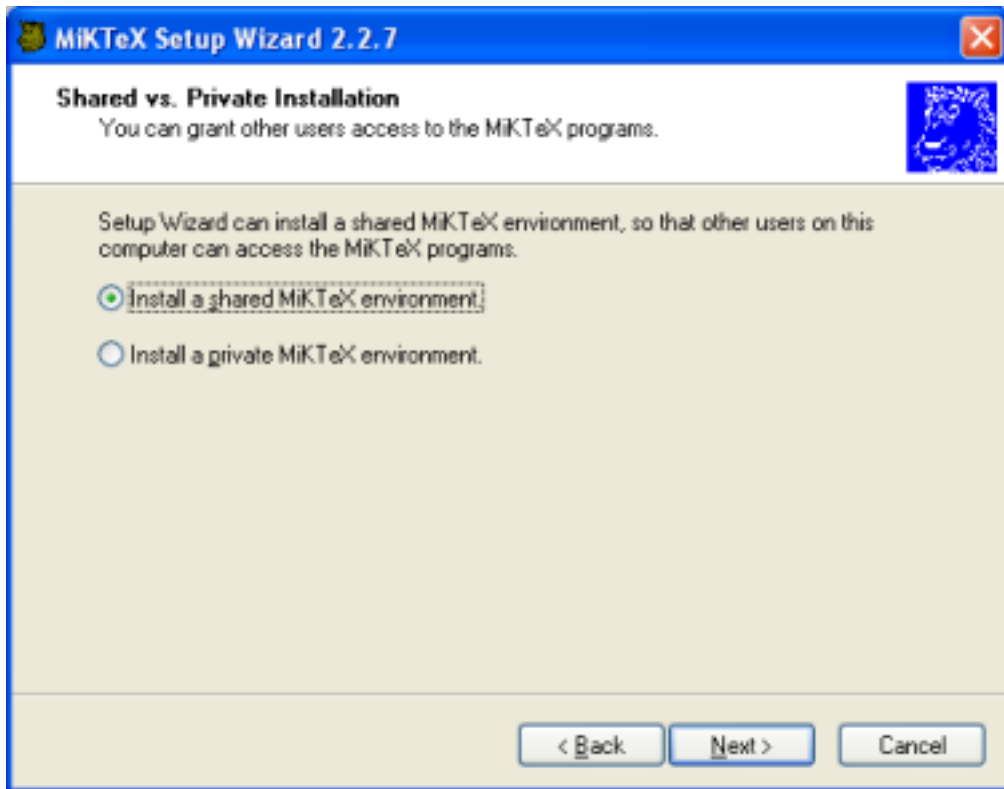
MiKTeX Setup Wizard 2.2.7

Shared vs. Private Installation
You can grant other users access to the MiKTeX programs.

Setup Wizard can install a shared MiKTeX environment, so that other users on this computer can access the MiKTeX programs.

Install a shared MiKTeX environment.

Install a private MiKTeX environment.

< Back
Next >
Cancel